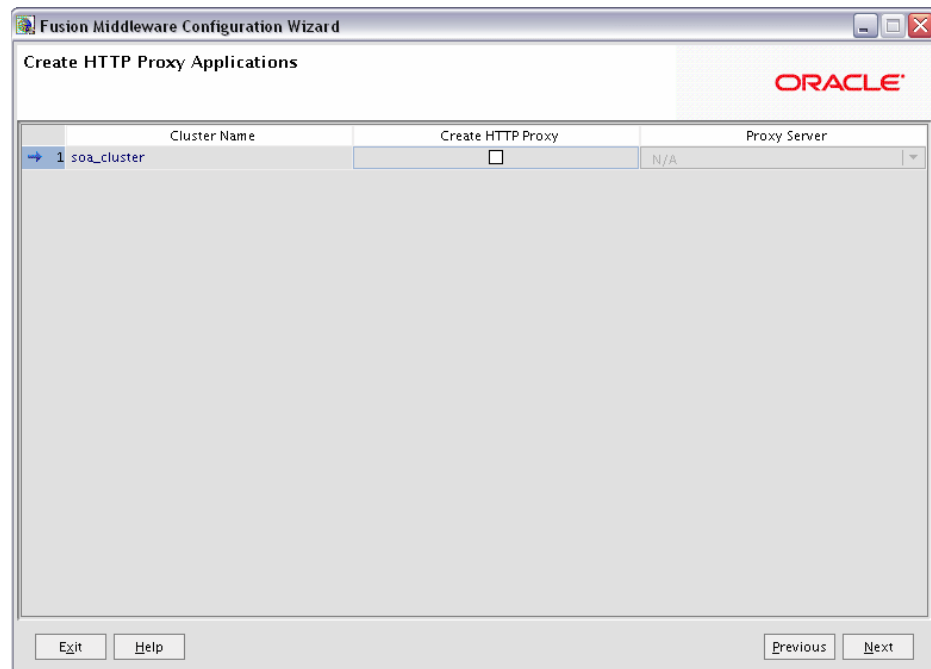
Fusion Middleware Configuration Wizard

Create HTTP Proxy Applications

ORACLE

| | Cluster Name | Create HTTP Proxy | Proxy Server |
|---|---|---|---|
| 1 | soa_cluster | ☐ | N/A |

Exit Help Previous Next